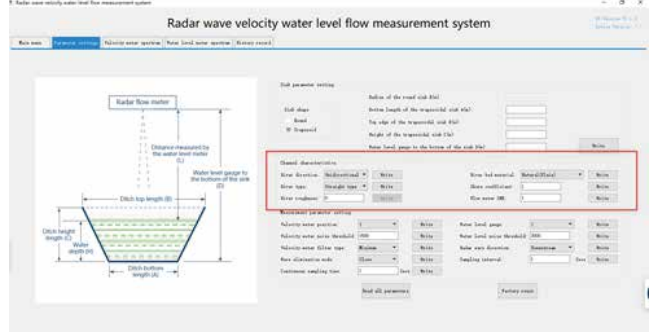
Radar wave velocity water level flow measurement system

Radar wave velocity water level flow measurement system

Main menu | Parameter settings | Velocity meter spectrum | Water level meter spectrum | History record

Radar flow meter

Distance measured by the water level meter (L)

Water level gauge to the bottom of the sink (D)

Ditch top length (B)

Ditch height length (C)

Water depth (H)

Ditch bottom length (A)

Sink parameter setting

Sink shape

Round

Trapezoid

Radius of the round sink R(m)

Bottom length of the trapezoidal sink A(m)

Top edge of the trapezoidal sink B(m)

Height of the trapezoidal sink C(m)

Water level gauge to the bottom of the sink D(m)

Write

Channel characteristics

River direction: Unidirectional | Write

River type: Straight type | Write

River roughness: 0 | Write

River bed material: Natural(Plain) | Write

Shore coefficient: | Write

Flow meter SNR: 1 | Write

Measurement parameter setting

Velocity meter position: 1 | Write

Velocity meter noise threshold: 1000 | Write

Velocity meter filter type: Minimum | Write

Wave elimination mode: Close | Write

Continuous sampling time: 1 Sec | Write

Water level gauge: 1 | Write

Water level noise threshold: 1000 | Write

Radar wave direction: Downstream | Write

Sampling interval: 1 Sec | Write

Read all parameters

Factory reset